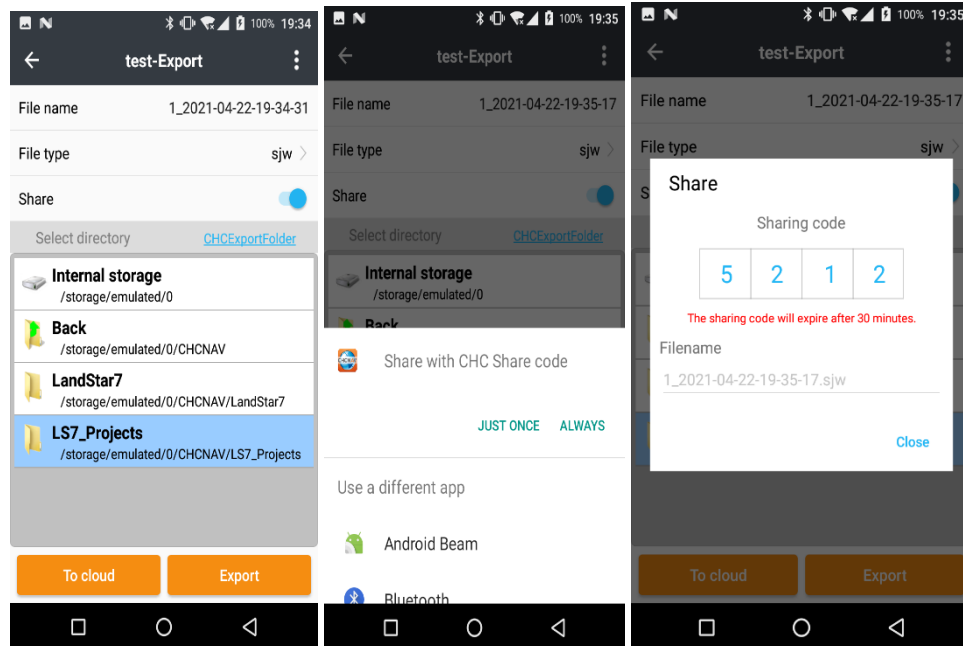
100% 19:34

test-Export

File name 1_2021-04-22-19-34-31

File type sjw

Share

Select directory CHCExportFolder

Internal storage
/storage/emulated/0

Back
/storage/emulated/0/CHCNAV

LandStar7
/storage/emulated/0/CHCNAV/LandStar7

LS7_Projects
/storage/emulated/0/CHCNAV/LS7_Projects

To cloud

Export

100% 19:35

test-Export

File name 1_2021-04-22-19-35-17

File type sjw

Share

Select directory CHCExportFolder

Internal storage
/storage/emulated/0

Back

Share with CHC Share code

JUST ONCE ALWAYS

Use a different app

Android Beam

Bluetooth

100% 19:35

test-Export

File name 1_2021-04-22-19-35-17

File type sjw

Share

Sharing code

5 2 1 2

The sharing code will expire after 30 minutes.

Filename

1_2021-04-22-19-35-17.sjw

Close

To cloud

Export